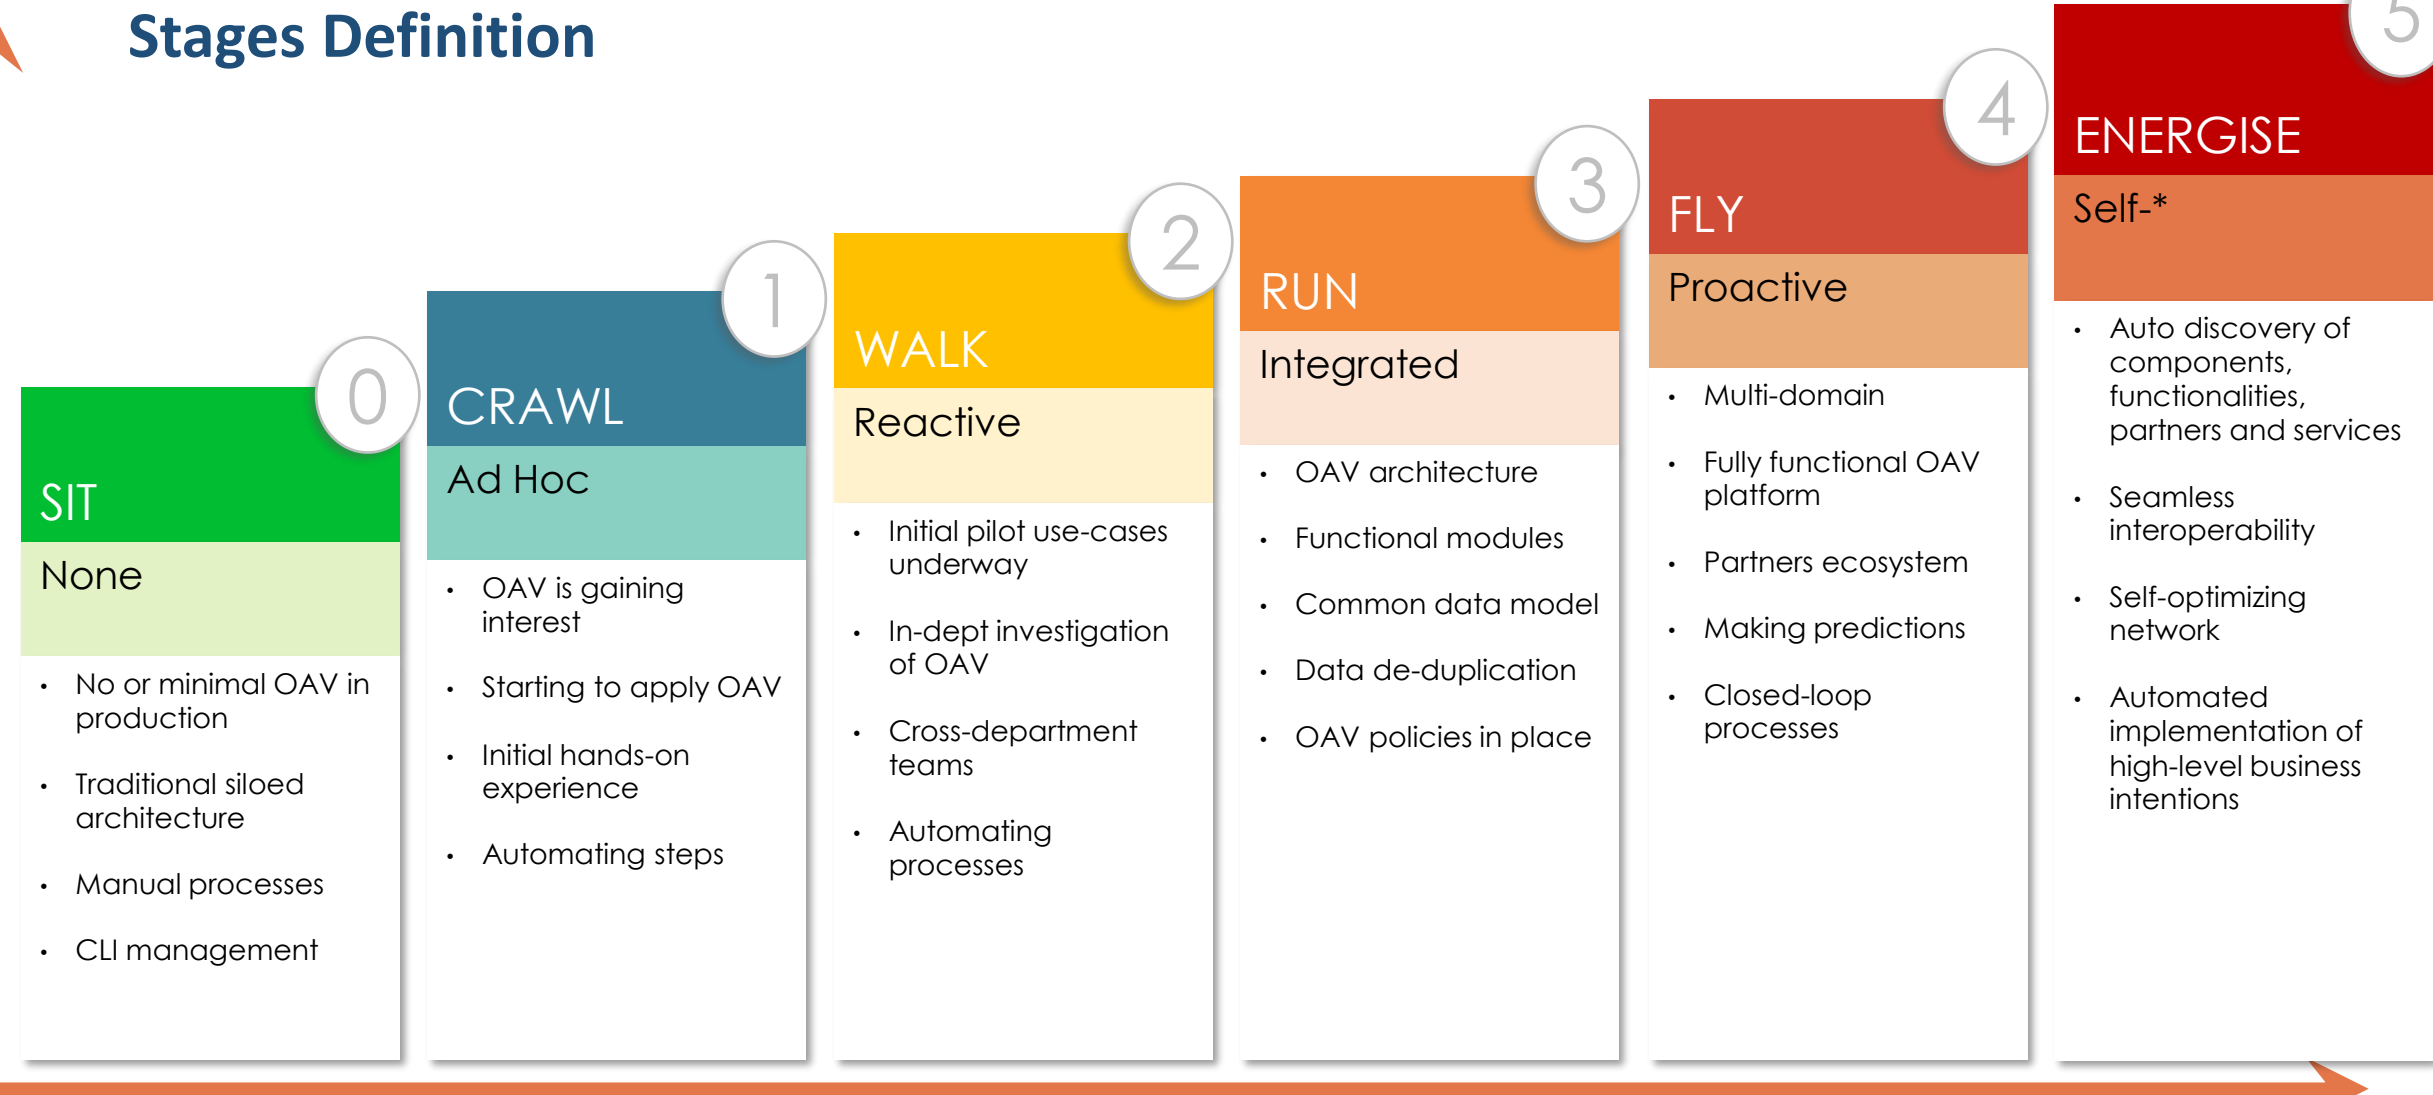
Stages Definition

0
SIT
None

- No or minimal OAV in production
- Traditional siloed architecture
- Manual processes
- CLI management

1
CRAWL
Ad Hoc

- OAV is gaining interest
- Starting to apply OAV
- Initial hands-on experience
- Automating steps

2
WALK
Reactive

- Initial pilot use-cases underway
- In-dept investigation of OAV
- Cross-department teams
- Automating processes

3
RUN
Integrated

- OAV architecture
- Functional modules
- Common data model
- Data de-duplication
- OAV policies in place

4
FLY
Proactive

- Multi-domain
- Fully functional OAV platform
- Partners ecosystem
- Making predictions
- Closed-loop processes

5
ENERGISE
Self-*

- Auto discovery of components, functionalities, partners and services
- Seamless interoperability
- Self-optimizing network
- Automated implementation of high-level business intentions